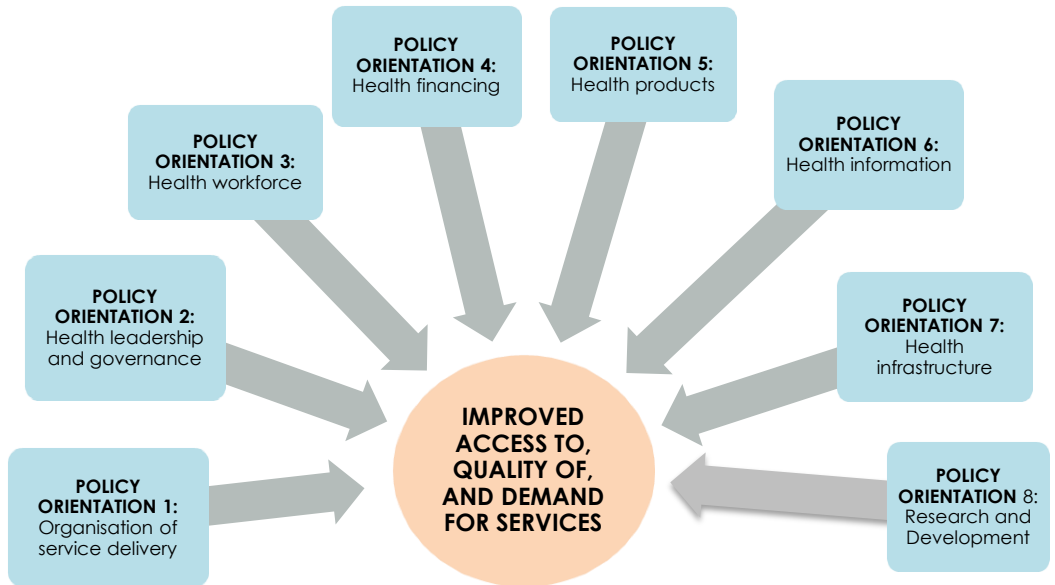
POLICY ORIENTATION 4: Health financing

POLICY ORIENTATION 5: Health products

POLICY ORIENTATION 3: Health workforce

POLICY ORIENTATION 6: Health information

POLICY ORIENTATION 2: Health leadership and governance

POLICY ORIENTATION 7: Health infrastructure

IMPROVED ACCESS TO, QUALITY OF, AND DEMAND FOR SERVICES

POLICY ORIENTATION 1: Organisation of service delivery

POLICY ORIENTATION 8: Research and Development